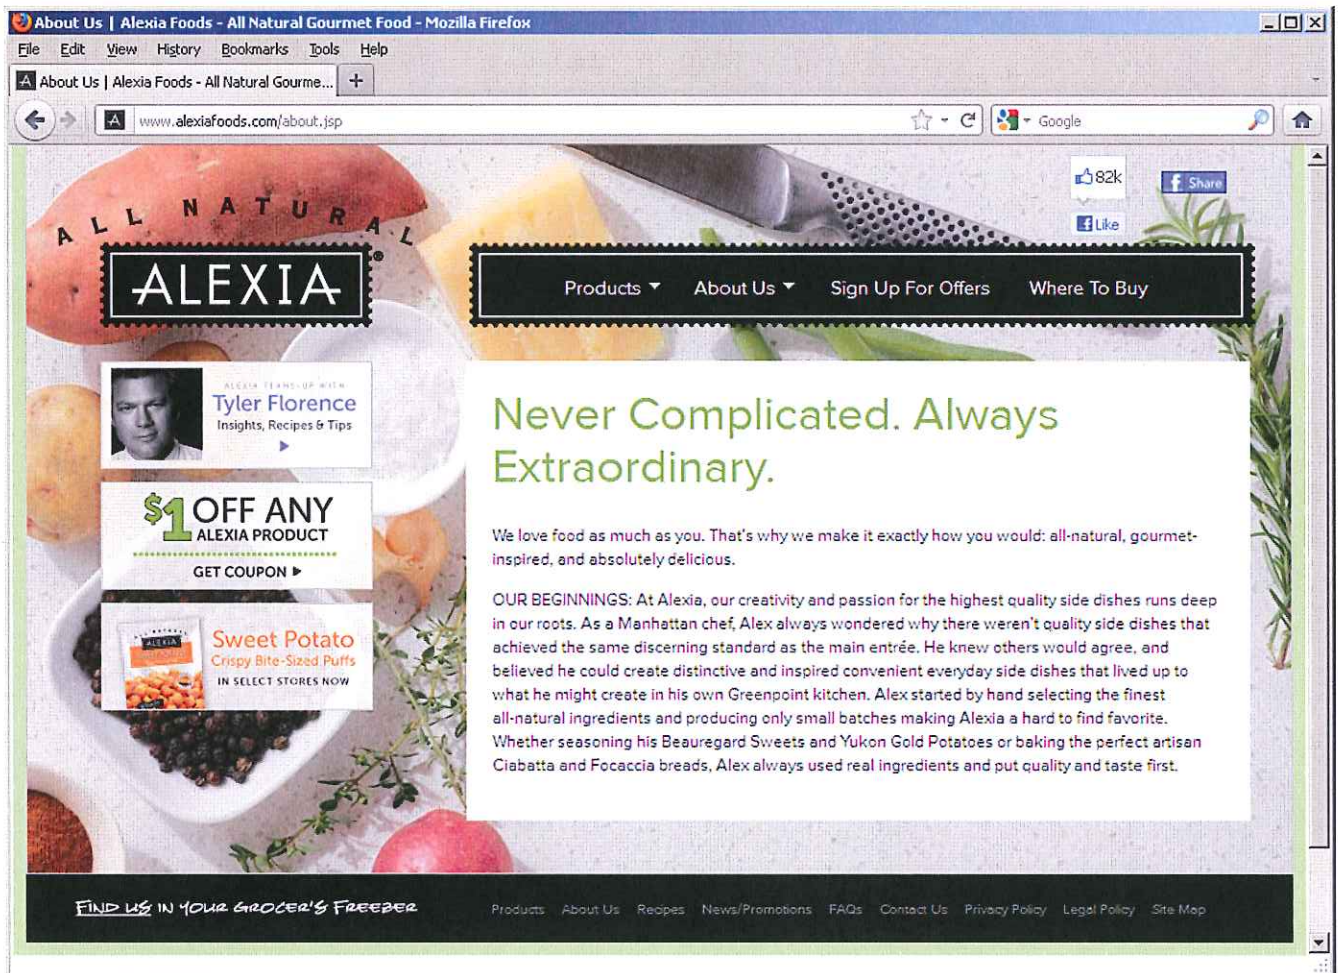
About Us | Alexia Foods - All Natural Gourmet Food - Mozilla Firefox

File Edit View History Bookmarks Tools Help

About Us | Alexia Foods - All Natural Gourme... +

www.alexiafoods.com/about.jsp

Google

82k

Share

Like

ALL NATURAL

ALEXIA

Products About Us Sign Up For Offers Where To Buy

ALEXIA TEAMS UP WITH
Tyler Florence
Insights, Recipes & Tips

$1 OFF ANY ALEXIA PRODUCT
GET COUPON ▸

Sweet Potato
Crispy Bite-Sized Puffs
IN SELECT STORES NOW

Never Complicated. Always Extraordinary.

We love food as much as you. That's why we make it exactly how you would: all-natural, gourmet-inspired, and absolutely delicious.

OUR BEGINNINGS: At Alexia, our creativity and passion for the highest quality side dishes runs deep in our roots. As a Manhattan chef, Alex always wondered why there weren't quality side dishes that achieved the same discerning standard as the main entrée. He knew others would agree, and believed he could create distinctive and inspired convenient everyday side dishes that lived up to what he might create in his own Greenpoint kitchen. Alex started by hand selecting the finest all-natural ingredients and producing only small batches making Alexia a hard to find favorite. Whether seasoning his Beauregard Sweets and Yukon Gold Potatoes or baking the perfect artisan Ciabatta and Focaccia breads, Alex always used real ingredients and put quality and taste first.

FIND US IN YOUR GROCER'S FREEZER

Products About Us Recipes News/Promotions FAQs Contact Us Privacy Policy Legal Policy Site Map